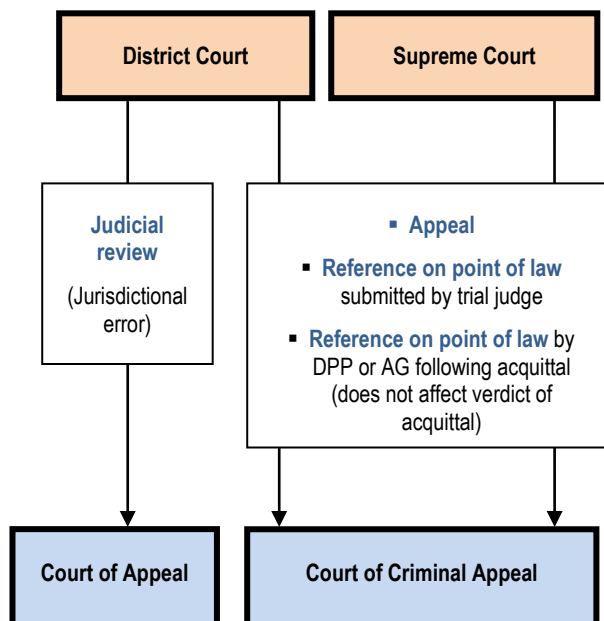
District Court

Supreme Court

Judicial review

(Jurisdictional error)

▪ Appeal

▪ Reference on point of law submitted by trial judge

▪ Reference on point of law by DPP or AG following acquittal (does not affect verdict of acquittal)

Court of Appeal

Court of Criminal Appeal